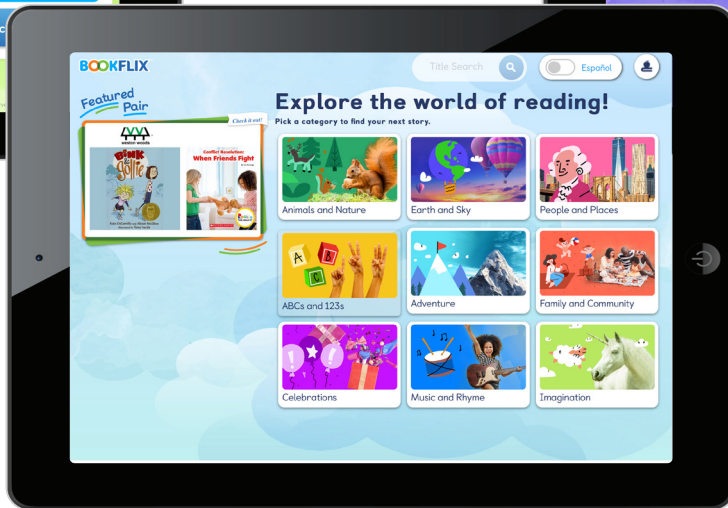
BOOKFLIX

Title Search

Español

Featured Pair

Check it out!

weston woods

Dink & Gollie

Conflict Resolution: When Friends Fight

Explore the world of reading!

Pick a category to find your next story.

Animals and Nature

Earth and Sky

People and Places

ABCs and 123s

Adventure

Family and Community

Celebrations

Music and Rhyme

Imagination